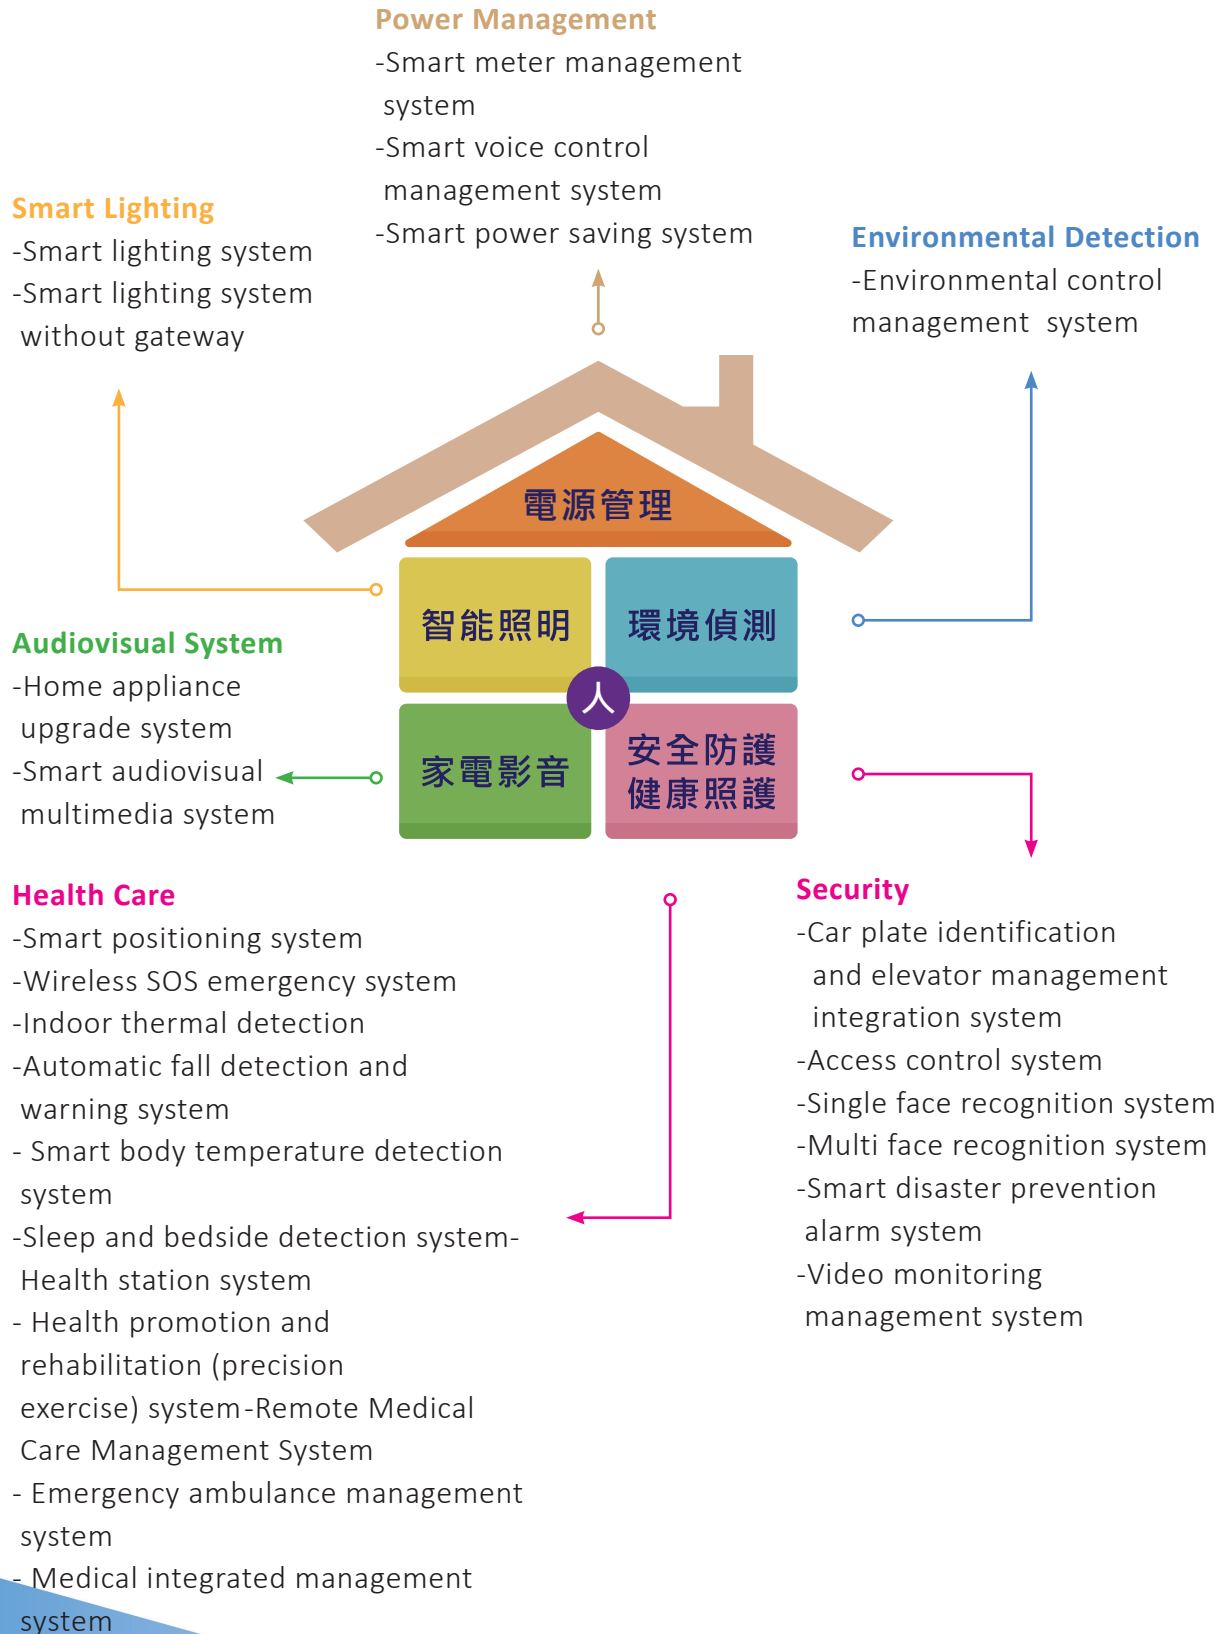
Power Management
-Smart meter management system
-Smart voice control management system
-Smart power saving system

Smart Lighting
-Smart lighting system
-Smart lighting system without gateway

Environmental Detection
-Environmental control management system

電源管理

智能照明

環境偵測

人

家電影音

安全防護
健康照護

Audiovisual System
-Home appliance upgrade system
-Smart audiovisual multimedia system

Health Care
-Smart positioning system
-Wireless SOS emergency system
-Indoor thermal detection
-Automatic fall detection and warning system
- Smart body temperature detection system
-Sleep and bedside detection system-Health station system
- Health promotion and rehabilitation (precision exercise) system-Remote Medical Care Management System
- Emergency ambulance management system
- Medical integrated management system

Security
-Car plate identification and elevator management integration system
-Access control system
-Single face recognition system
-Multi face recognition system
-Smart disaster prevention alarm system
-Video monitoring management system